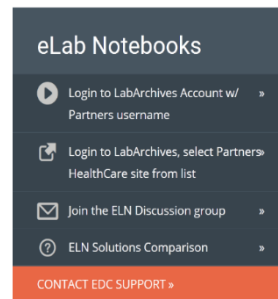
eLab Notebooks

Login to LabArchives Account w/ Partners username »

Login to LabArchives, select Partners HealthCare site from list »

Join the ELN Discussion group »

ELN Solutions Comparison »

CONTACT EDC SUPPORT »